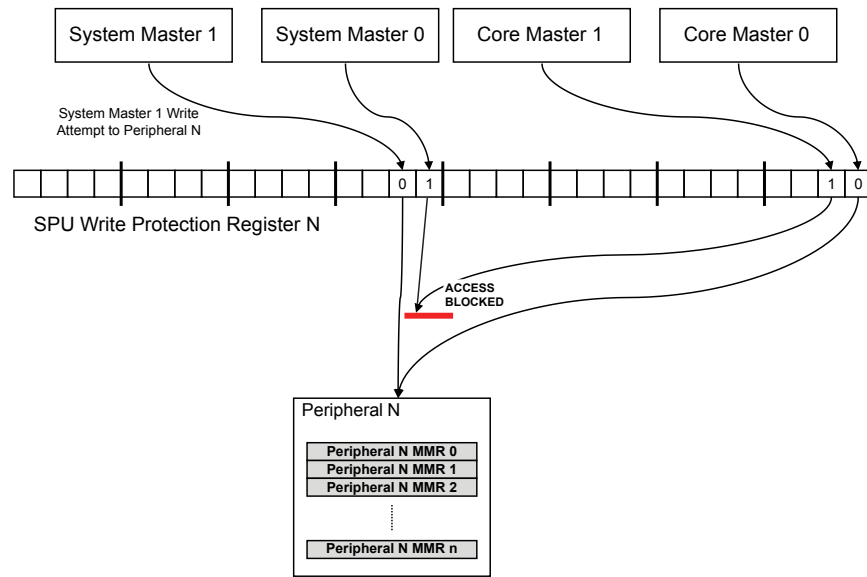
System Master 1

System Master 0

Core Master 1

Core Master 0

System Master 1 Write Attempt to Peripheral N

0 1

1 0

SPU Write Protection Register N

ACCESS BLOCKED

Peripheral N

Peripheral N MMR 0
Peripheral N MMR 1
Peripheral N MMR 2

Peripheral N MMR n